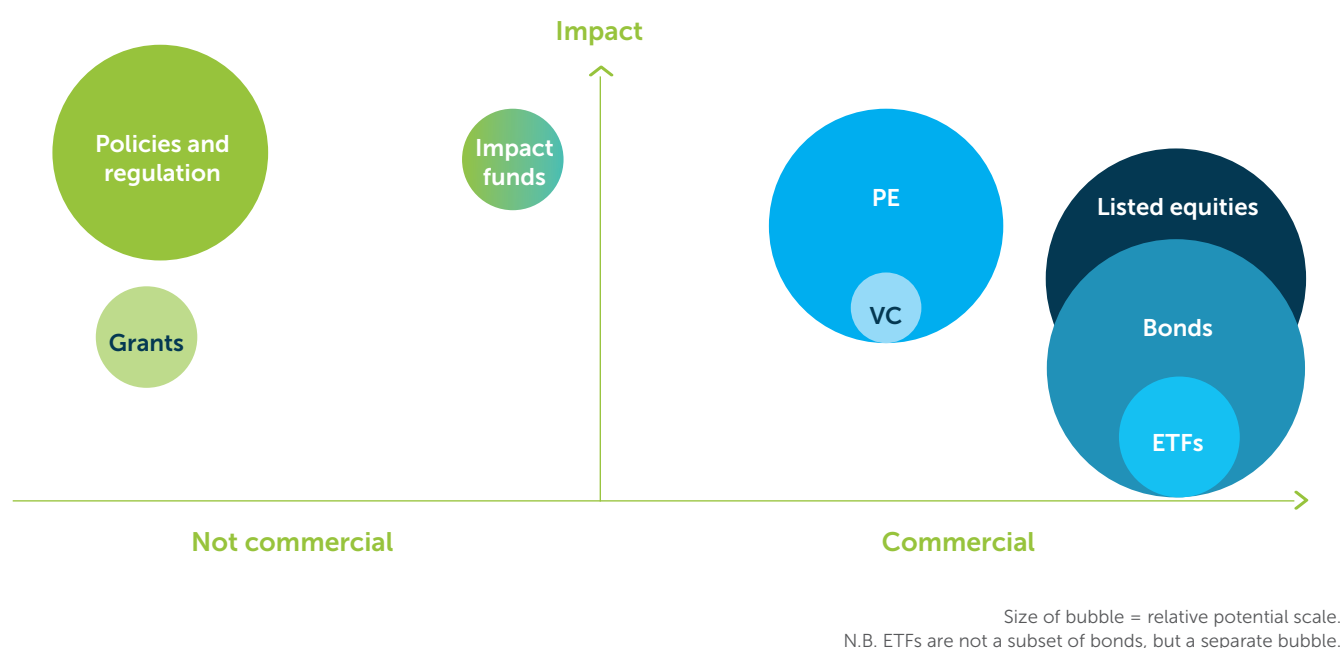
Impact

Policies and regulation

Impact funds

PE

VC

Listed equities

Bonds

ETFs

Grants

Not commercial

Commercial

Size of bubble = relative potential scale.
N.B. ETFs are not a subset of bonds, but a separate bubble.